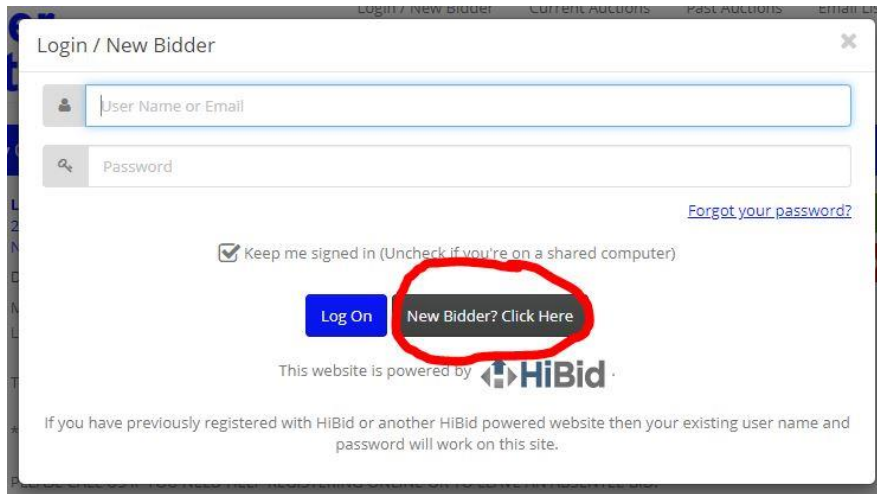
Login / New Bidder    Current Auctions    Past Auctions    Email Li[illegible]

Login / New Bidder

×

User Name or Email

Password

Forgot your password?

Keep me signed in (Uncheck if you're on a shared computer)

Log On

New Bidder? Click Here

This website is powered by HiBid.

If you have previously registered with HiBid or another HiBid powered website then your existing user name and password will work on this site.

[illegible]